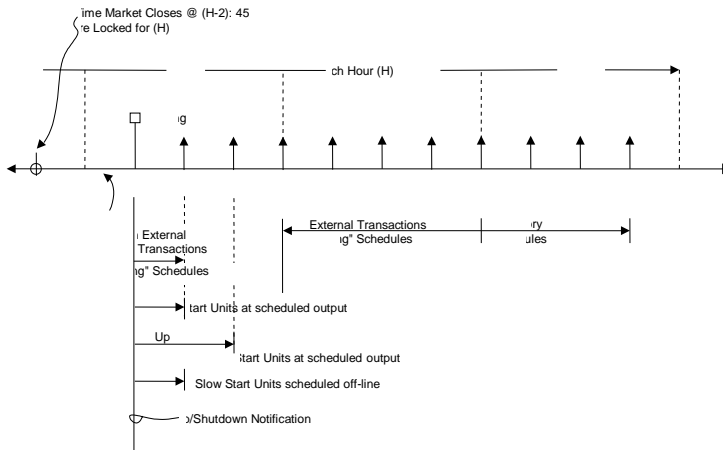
ime Market Closes @ (H-2): 45
e Locked for (H)

ch Hour (H)

ıg

External Transactions
ng" Schedules

ry
ules

External
Transactions
ng" Schedules

tart Units at scheduled output

Up

start Units at scheduled output

Slow Start Units scheduled off-line

o/Shutdown Notification